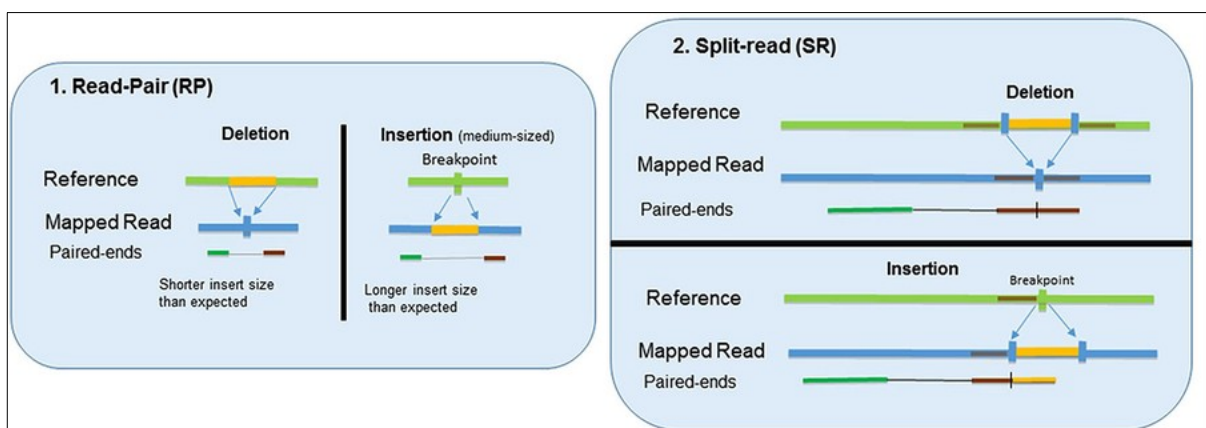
1. Read-Pair (RP)

Deletion

Reference

Mapped Read

Paired-ends

Shorter insert size than expected

Insertion (medium-sized)

Breakpoint

Longer insert size than expected

2. Split-read (SR)

Deletion

Reference

Mapped Read

Paired-ends

Insertion

Breakpoint

Reference

Mapped Read

Paired-ends